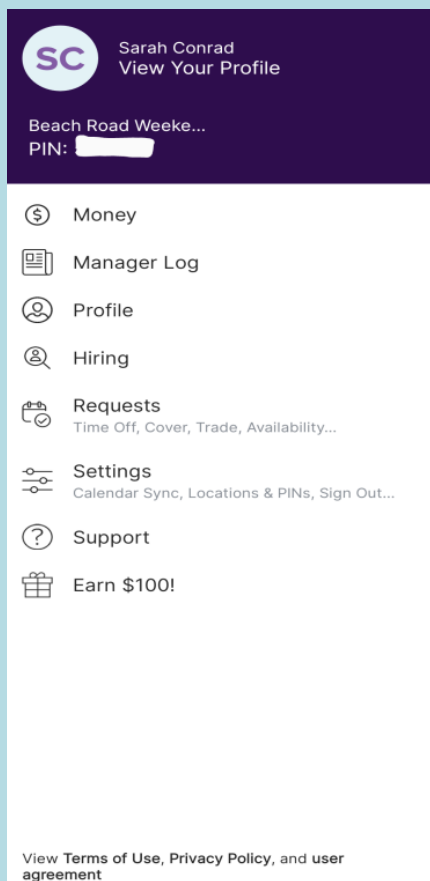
SC

Sarah Conrad
View Your Profile

Beach Road Weeke...
PIN: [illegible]

Money

Manager Log

Profile

Hiring

Requests
Time Off, Cover, Trade, Availability...

Settings
Calendar Sync, Locations & PINs, Sign Out...

Support

Earn $100!

View Terms of Use, Privacy Policy, and user agreement